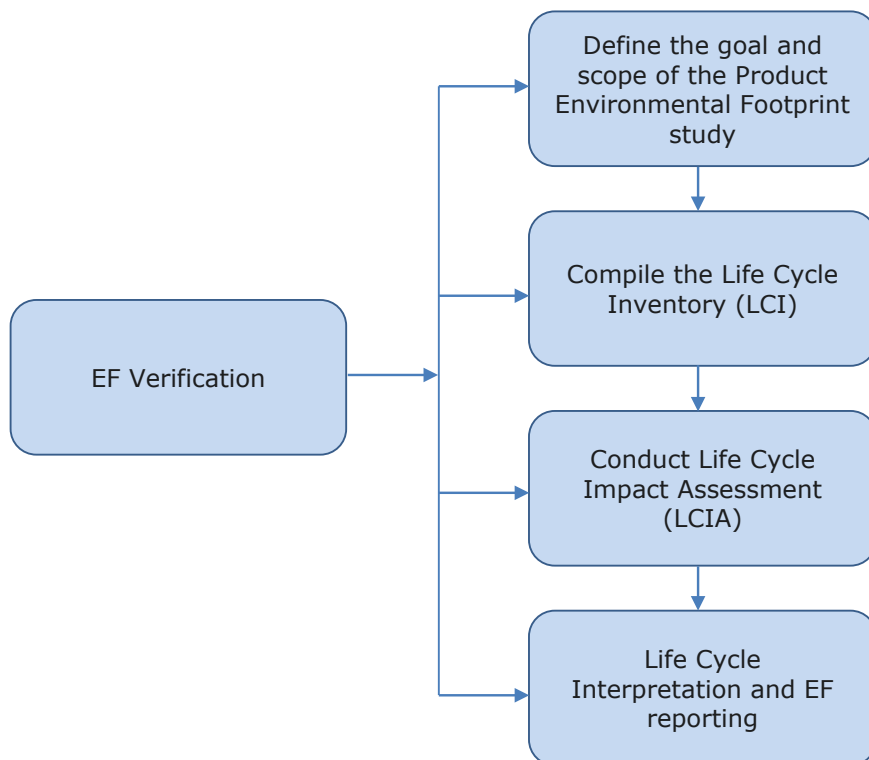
EF Verification

Define the goal and scope of the Product Environmental Footprint study

Compile the Life Cycle Inventory (LCI)

Conduct Life Cycle Impact Assessment (LCIA)

Life Cycle Interpretation and EF reporting